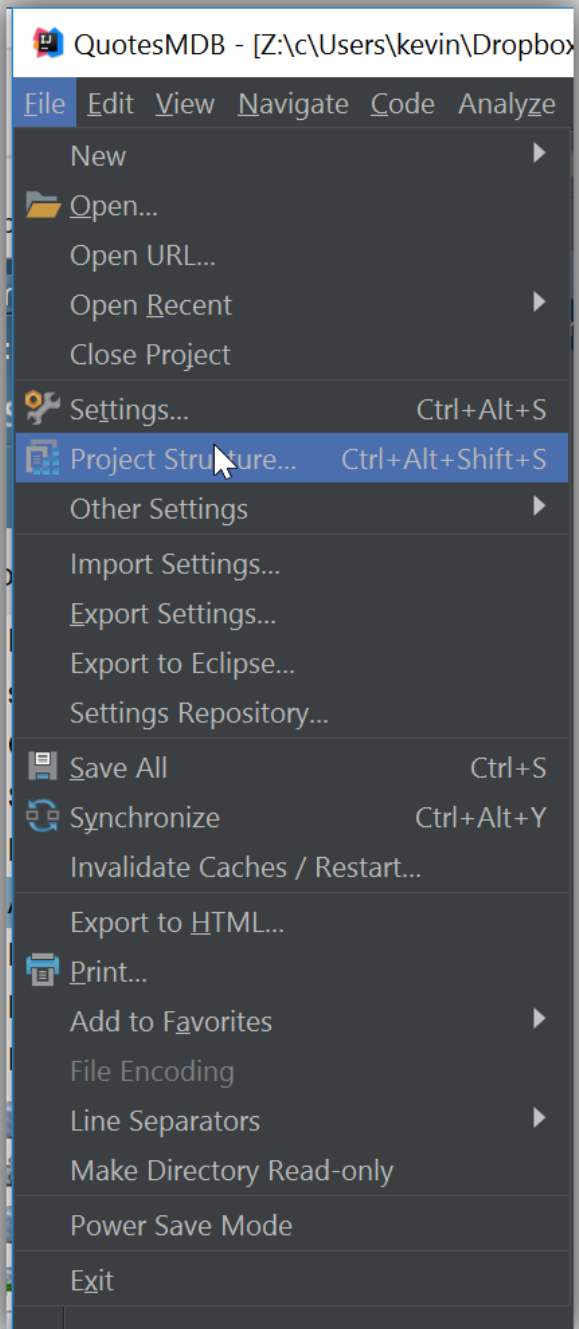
QuotesMDB - [Z:\c\Users\kevin\Dropbox

File Edit View Navigate Code Analyze

New
Open...
Open URL...
Open Recent
Close Project
Settings... Ctrl+Alt+S
Project Structure... Ctrl+Alt+Shift+S
Other Settings
Import Settings...
Export Settings...
Export to Eclipse...
Settings Repository...
Save All Ctrl+S
Synchronize Ctrl+Alt+Y
Invalidate Caches / Restart...
Export to HTML...
Print...
Add to Favorites
File Encoding
Line Separators
Make Directory Read-only
Power Save Mode
Exit